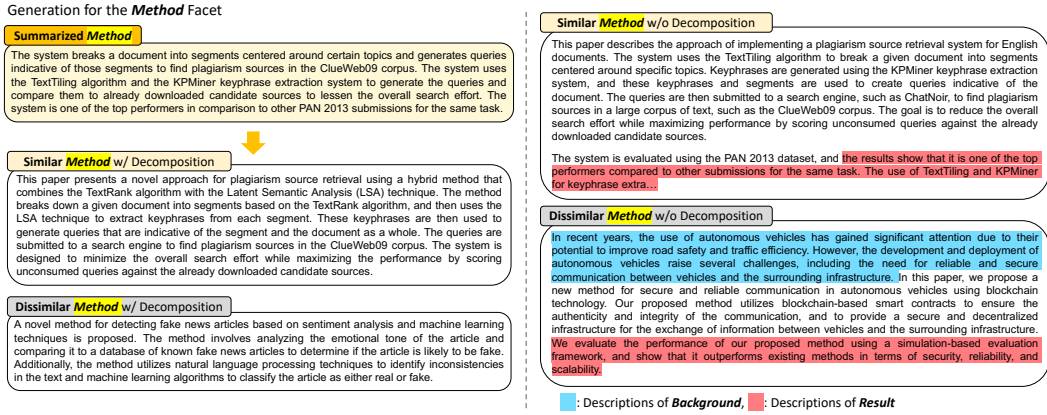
Generation for the ***Method*** Facet

**Summarized *Method***

The system breaks a document into segments centered around certain topics and generates queries indicative of those segments to find plagiarism sources in the ClueWeb09 corpus. The system uses the TextTiling algorithm and the KPMiner keyphrase extraction system to generate the queries and compare them to already downloaded candidate sources to lessen the overall search effort. The system is one of the top performers in comparison to other PAN 2013 submissions for the same task.

**Similar *Method*** w/ Decomposition

This paper presents a novel approach for plagiarism source retrieval using a hybrid method that combines the TextRank algorithm with the Latent Semantic Analysis (LSA) technique. The method breaks down a given document into segments based on the TextRank algorithm, and then uses the LSA technique to extract keyphrases from each segment. These keyphrases are then used to generate queries that are indicative of the segment and the document as a whole. The queries are submitted to a search engine to find plagiarism sources in the ClueWeb09 corpus. The system is designed to minimize the overall search effort while maximizing the performance by scoring unconsumed queries against the already downloaded candidate sources.

**Dissimilar *Method*** w/ Decomposition

A novel method for detecting fake news articles based on sentiment analysis and machine learning techniques is proposed. The method involves analyzing the emotional tone of the article and comparing it to a database of known fake news articles to determine if the article is likely to be fake. Additionally, the method utilizes natural language processing techniques to identify inconsistencies in the text and machine learning algorithms to classify the article as either real or fake.

**Similar *Method*** w/o Decomposition

This paper describes the approach of implementing a plagiarism source retrieval system for English documents. The system uses the TextTiling algorithm to break a given document into segments centered around specific topics. Keyphrases are generated using the KPMiner keyphrase extraction system, and these keyphrases and segments are used to create queries indicative of the document. The queries are then submitted to a search engine, such as ChatNoir, to find plagiarism sources in a large corpus of text, such as the ClueWeb09 corpus. The goal is to reduce the overall search effort while maximizing performance by scoring unconsumed queries against the already downloaded candidate sources.

The system is evaluated using the PAN 2013 dataset, and the results show that it is one of the top performers compared to other submissions for the same task. The use of TextTiling and KPMiner for keyphrase extra…

**Dissimilar *Method*** w/o Decomposition

In recent years, the use of autonomous vehicles has gained significant attention due to their potential to improve road safety and traffic efficiency. However, the development and deployment of autonomous vehicles raise several challenges, including the need for reliable and secure communication between vehicles and the surrounding infrastructure. In this paper, we propose a new method for secure and reliable communication in autonomous vehicles using blockchain technology. Our proposed method utilizes blockchain-based smart contracts to ensure the authenticity and integrity of the communication, and to provide a secure and decentralized infrastructure for the exchange of information between vehicles and the surrounding infrastructure. We evaluate the performance of our proposed method using a simulation-based evaluation framework, and show that it outperforms existing methods in terms of security, reliability, and scalability.

: Descriptions of ***Background***, : Descriptions of ***Result***